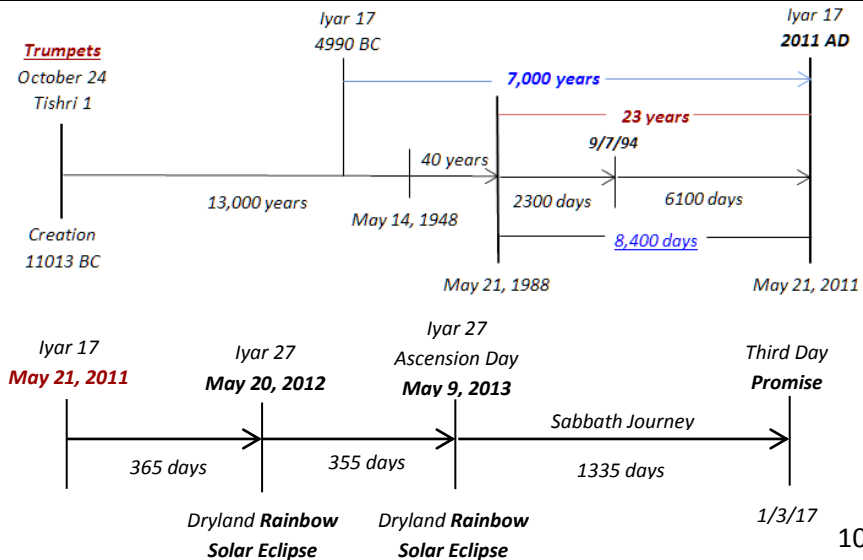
Trumpets
October 24
Tishri 1

Creation
11013 BC

Iyar 17
4990 BC

13,000 years

May 14, 1948

40 years

7,000 years

23 years

9/7/94

2300 days

6100 days

8,400 days

May 21, 1988

Iyar 17
2011 AD

May 21, 2011

Iyar 17
May 21, 2011

Iyar 27
May 20, 2012

Iyar 27
Ascension Day
May 9, 2013

Third Day
Promise

Sabbath Journey

365 days

355 days

1335 days

Dryland Rainbow
Solar Eclipse

Dryland Rainbow
Solar Eclipse

1/3/17

10